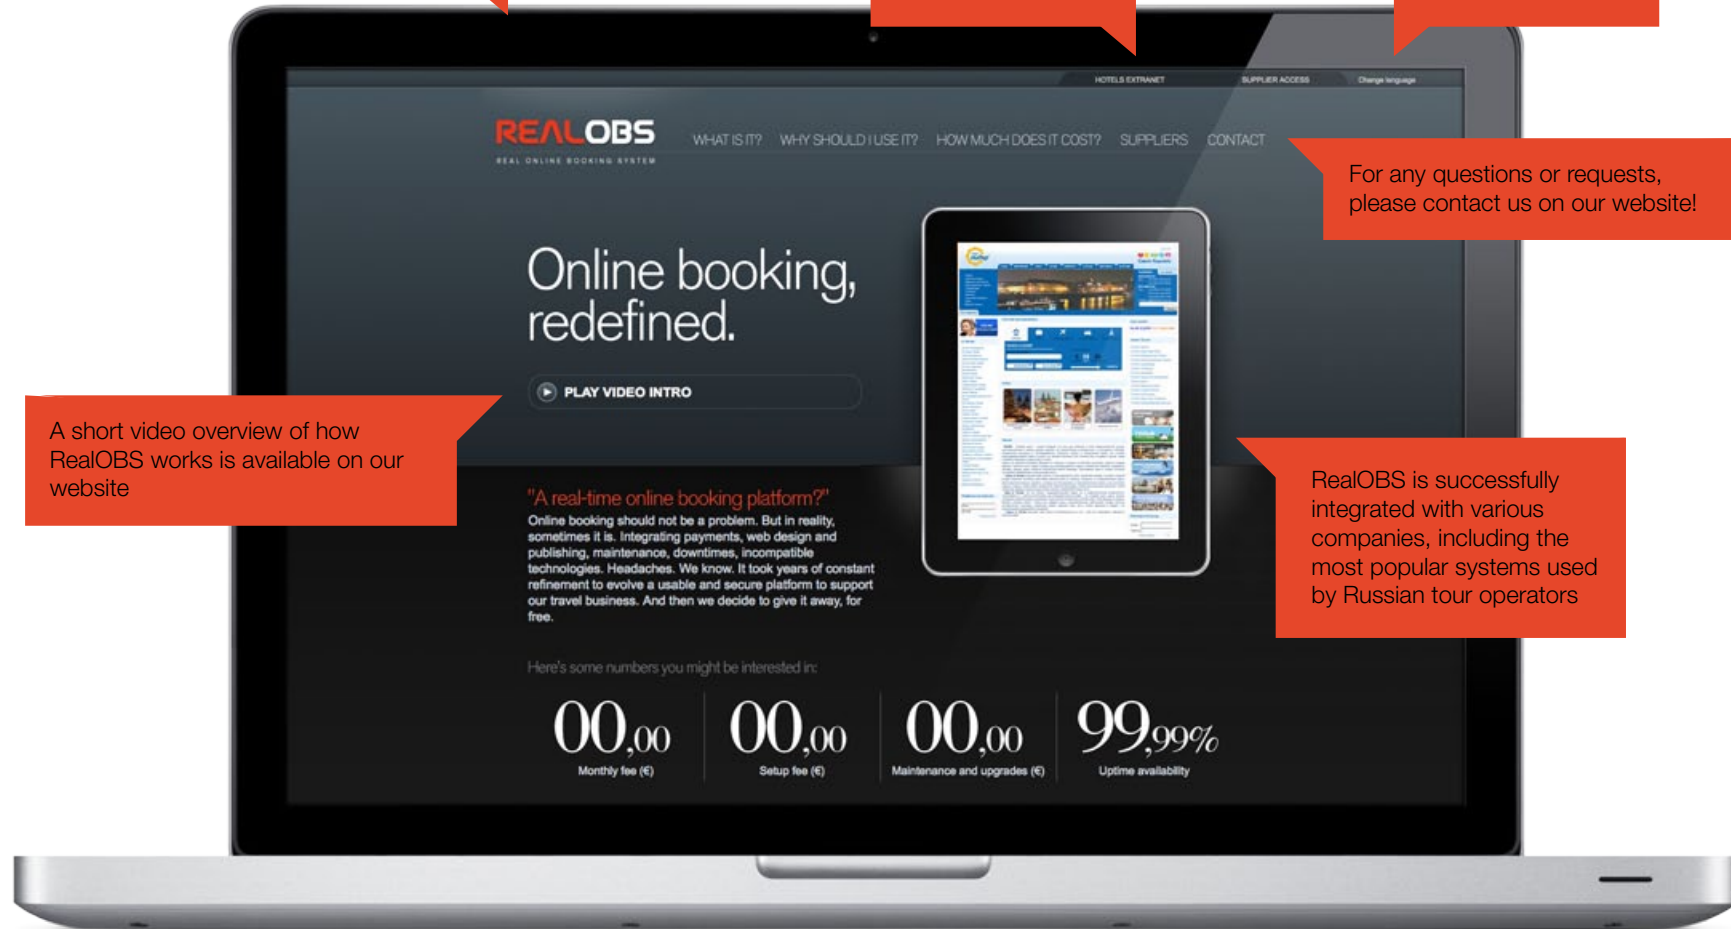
HOTELS EXTRANET SUPPLIER ACCESS Change language

REALOBS
REAL ONLINE BOOKING SYSTEM

WHAT IS IT? WHY SHOULD I USE IT? HOW MUCH DOES IT COST? SUPPLIERS CONTACT

For any questions or requests, please contact us on our website!

Online booking, redefined.

PLAY VIDEO INTRO

A short video overview of how RealOBS works is available on our website

"A real-time online booking platform?"
Online booking should not be a problem. But in reality, sometimes it is. Integrating payments, web design and publishing, maintenance, downtimes, incompatible technologies. Headaches. We know. It took years of constant refinement to evolve a usable and secure platform to support our travel business. And then we decide to give it away, for free.

RealOBS is successfully integrated with various companies, including the most popular systems used by Russian tour operators

Here's some numbers you might be interested in:

| 00,00 | 00,00 | 00,00 | 99,99% |
|---|---|---|---|
| Monthly fee (€) | Setup fee (€) | Maintenance and upgrades (€) | Uptime availability |